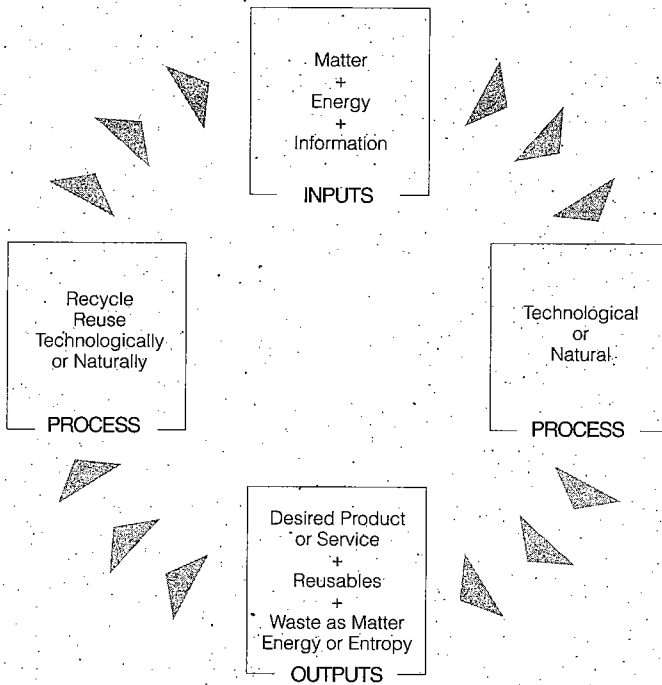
Matter
+
Energy
+
Information

INPUTS

Technological
or
Natural

PROCESS

Desired Product
or Service
+
Reusables
+
Waste as Matter
Energy or Entropy

OUTPUTS

Recycle
Reuse
Technologically
or Naturally

PROCESS